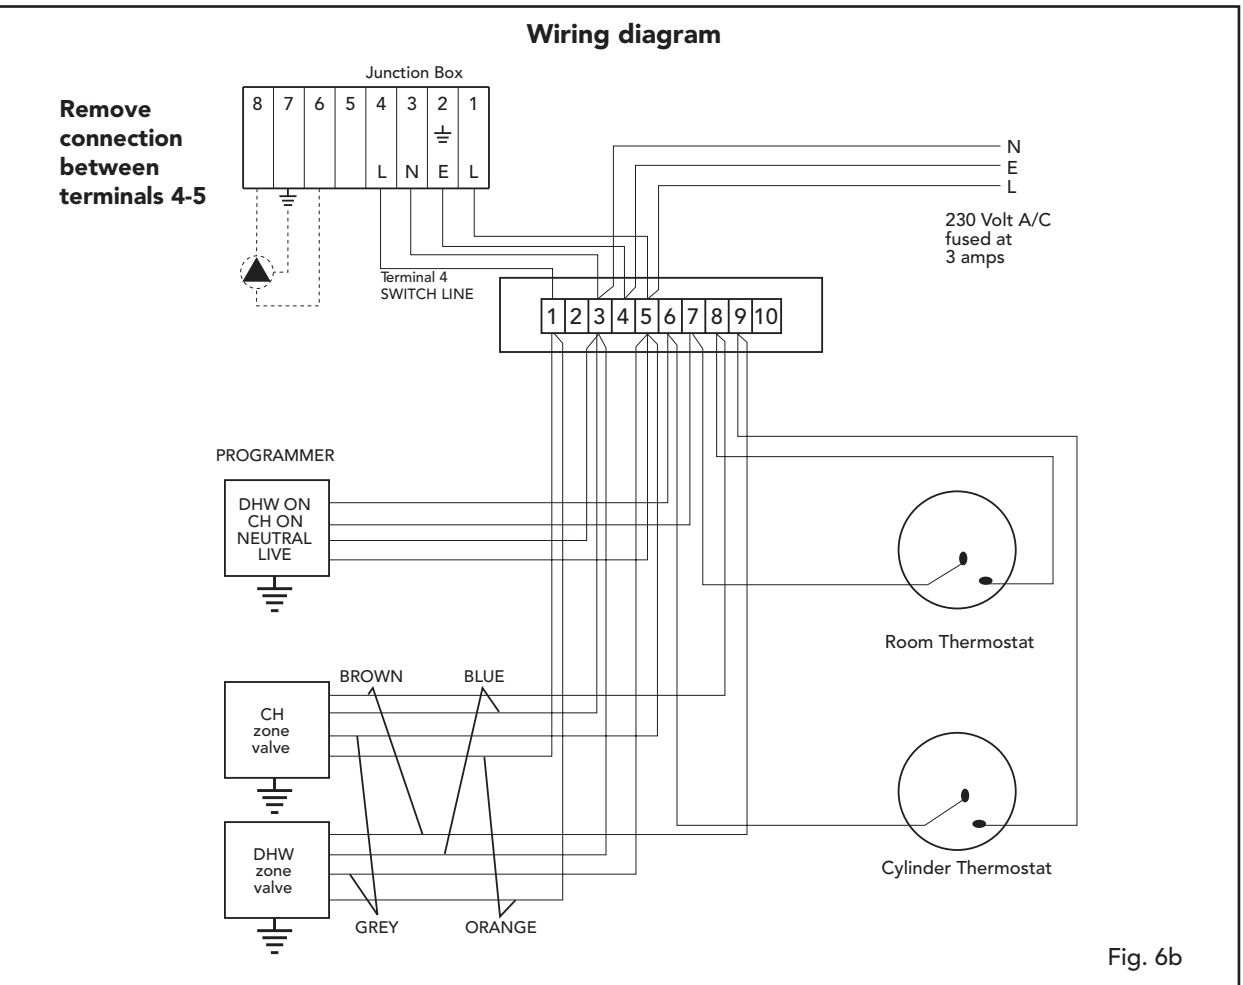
Wiring diagram

Junction Box

| 8 | 7 | 6 | 5 | 4 | 3 | 2 | 1 |
|---|---|---|---|---|---|---|---|
| | | | | L | N | E | L |

Remove connection between terminals 4-5

N
E
L

230 Volt A/C fused at 3 amps

Terminal 4 SWITCH LINE

1 2 3 4 5 6 7 8 9 10

PROGRAMMER

DHW ON
CH ON
NEUTRAL
LIVE

Room Thermostat

BROWN
BLUE

CH zone valve

DHW zone valve

GREY
ORANGE

Cylinder Thermostat

Fig. 6b